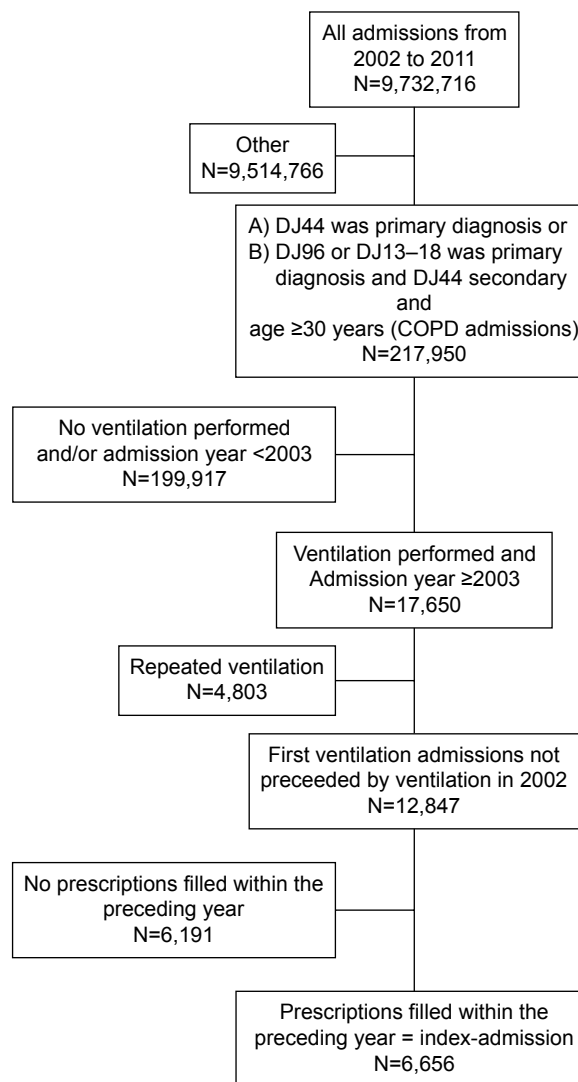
All admissions from 2002 to 2011
N=9,732,716

Other
N=9,514,766

A) DJ44 was primary diagnosis or
B) DJ96 or DJ13–18 was primary diagnosis and DJ44 secondary
and
age ≥30 years (COPD admissions)
N=217,950

No ventilation performed and/or admission year <2003
N=199,917

Ventilation performed and Admission year ≥2003
N=17,650

Repeated ventilation
N=4,803

First ventilation admissions not preceeded by ventilation in 2002
N=12,847

No prescriptions filled within the preceding year
N=6,191

Prescriptions filled within the preceding year = index-admission
N=6,656